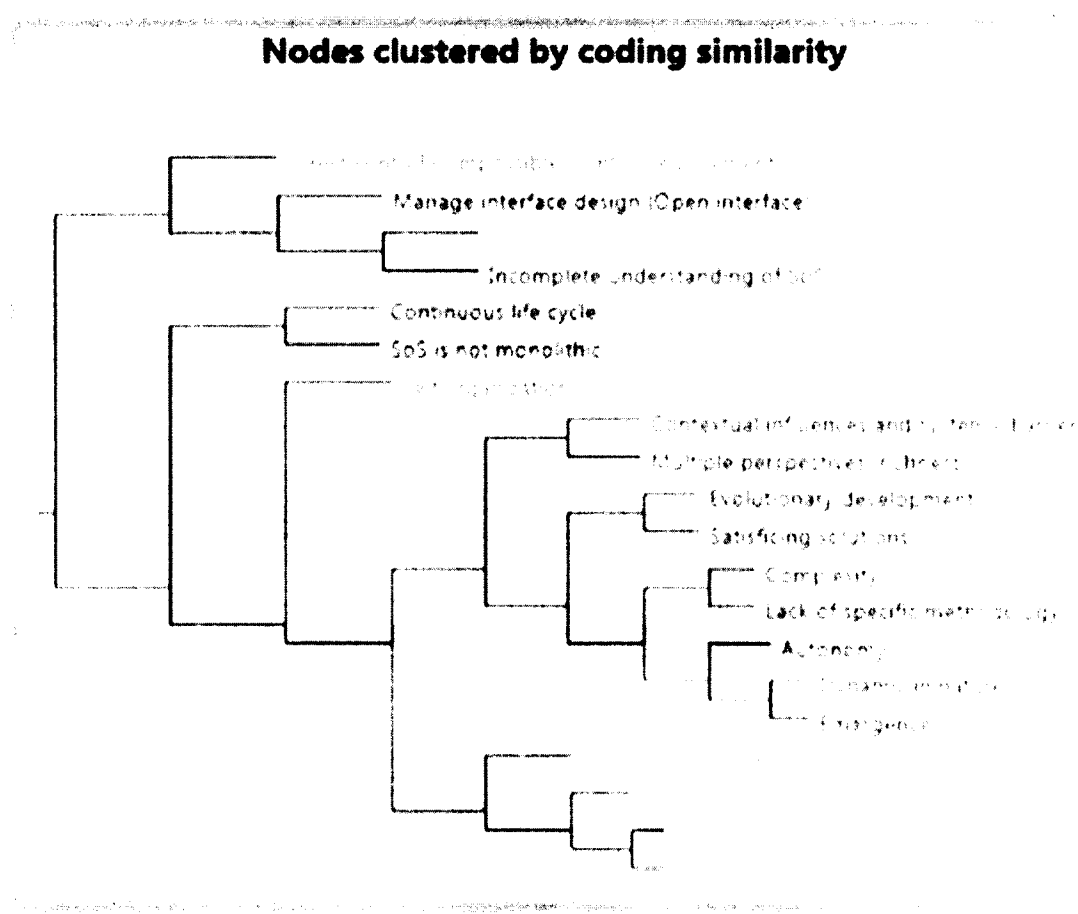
Nodes clustered by coding similarity

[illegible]

Manage interface design (Open interface

Incomplete understanding of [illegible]

Continuous life cycle

SoS is not monolithic

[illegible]

Contextual influences and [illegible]

Multiple perspectives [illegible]

Evolutionary development

Satisficing solutions

Complexity

Lack of specific methodology

Autonomy

Dynamic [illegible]

Emergence